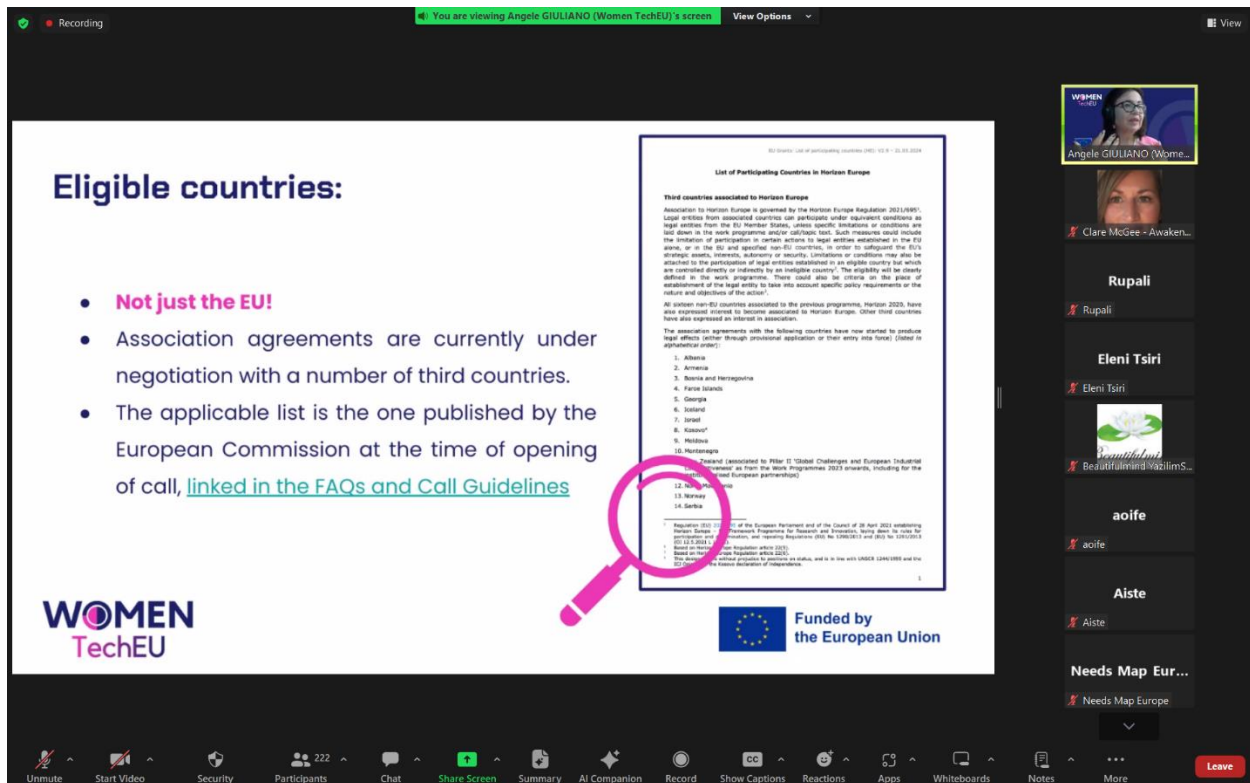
Recording

You are viewing Angele GIULIANO (Women TechEU)'s screen

View Options

View

Eligible countries:

• Not just the EU!

• Association agreements are currently under negotiation with a number of third countries.

• The applicable list is the one published by the European Commission at the time of opening of call, linked in the FAQs and Call Guidelines

EU Grants: List of participating countries (HE): V2.6 – 21.03.2024

List of Participating Countries in Horizon Europe

Third countries associated to Horizon Europe

Association to Horizon Europe is governed by the Horizon Europe Regulation 2021/695¹. Legal entities from associated countries can participate under equivalent conditions as legal entities from the EU Member States, unless specific limitations or conditions are laid down in the work programme and/or call/topic text. Such measures could include the limitation of participation in certain actions to legal entities established in the EU alone, or in the EU and specified non-EU countries, in order to safeguard the EU's strategic assets, interests, autonomy or security. Limitations or conditions may also be attached to the participation of legal entities established in an eligible country but which are controlled directly or indirectly by an ineligible country². The eligibility will be clearly defined in the work programme. There could also be criteria on the place of establishment of the legal entity to take into account specific policy requirements or the nature and objectives of the action³.

All sixteen non-EU countries associated to the previous programme, Horizon 2020, have also expressed interest to become associated to Horizon Europe. Other third countries have also expressed an interest in association.

The association agreements with the following countries have now started to produce legal effects (either through provisional application or their entry into force) (listed in alphabetical order):

1. Albania
2. Armenia
3. Bosnia and Herzegovina
4. Faroe Islands
5. Georgia
6. Iceland
7. Israel
8. Kosovo⁴
9. Moldova
10. Montenegro
11. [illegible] Zealand (associated to Pillar II 'Global Challenges and European Industrial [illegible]veness' as from the Work Programmes 2023 onwards, including for the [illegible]tutionalised European partnerships)
12. North Ma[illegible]nia
13. Norway
14. Serbia

¹ Regulation (EU) 20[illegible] of the European Parliament and of the Council of 28 April 2021 establishing Horizon Europe – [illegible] Framework Programme for Research and Innovation, laying down its rules for participation and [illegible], and repealing Regulations (EU) No 1290/2013 and (EU) No 1291/2013 (OJ L 170, 12.5.2021 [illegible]).
² Based on Horizon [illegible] Regulation article 22(5).
³ Based on Hori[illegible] Regulation article 22(6).
⁴ This designation is without prejudice to positions on status, and is in line with UNSCR 1244/1999 and the ICJ Opinion on the Kosovo declaration of independence.

1

WOMEN TechEU

Funded by the European Union

Angele GIULIANO (Wome...
Clare McGee - Awaken...
Rupali
Rupali
Eleni Tsiri
Eleni Tsiri
Beautifulmind YazilimS...
aoife
aoife
Aiste
Aiste
Needs Map Eur...
Needs Map Europe

Unmute Start Video Security 222 Participants Chat Share Screen Summary AI Companion Record Show Captions Reactions Apps Whiteboards Notes More Leave